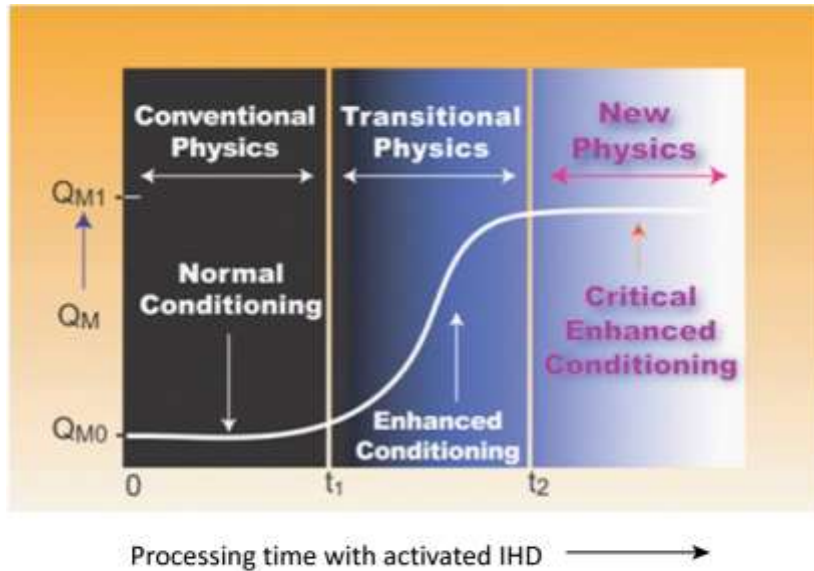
Conventional Physics

Transitional Physics

New Physics

$Q_{M1}$

$Q_M$

$Q_{M0}$

Normal Conditioning

Critical Enhanced Conditioning

Enhanced Conditioning

0

$t_1$

$t_2$

Processing time with activated IHD